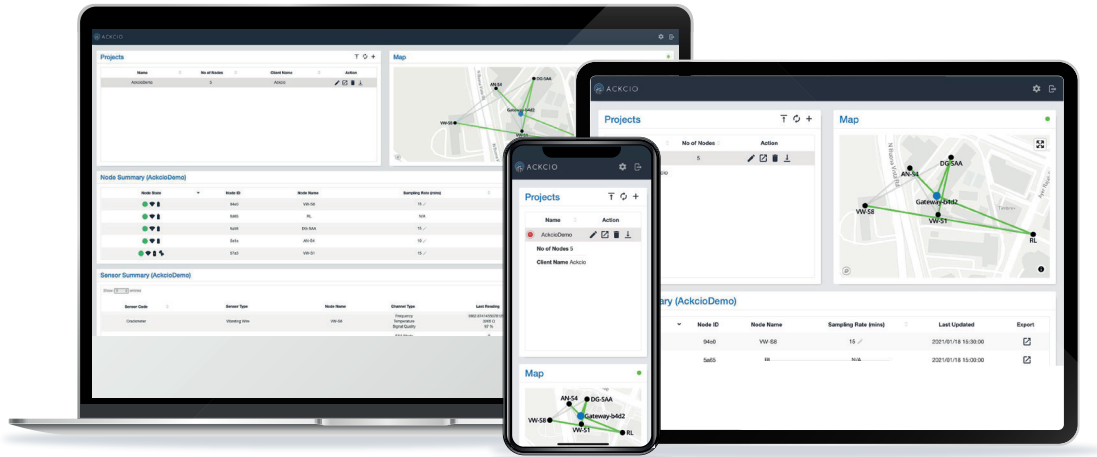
ACKCIO

Projects

| Name | No of Nodes | Client Name | Action |
|---|---|---|---|
| AckcioDemo | 5 | Ackcio | |

Map

AN-S4
DG-SAA
Gateway-b4d2
VW-S8
VW-S1

Node Summary (AckcioDemo)

| Node State | Node ID | Node Name | Sampling Rate (mins) |
|---|---|---|---|
| | 94c0 | VW-S8 | 15 |
| | 5a65 | RL | N/A |
| | 4a46 | DG-SAA | 15 |
| | 3a0e | AN-S4 | 10 |
| | 57a3 | VW-S1 | 15 |

Sensor Summary (AckcioDemo)

Show entries

| Sensor Code | Sensor Type | Node Name | Channel Type | Last Reading |
|---|---|---|---|---|
| Crackmeter | Vibrating Wire | VW-S8 | Frequency Temperature Signal Quality | |

ACKCIO

Projects

| No of Nodes | Action |
|---|---|
| 5 | |

Map

AN-S4
DG-SAA
Gateway-b4d2
VW-S8
VW-S1
RL

Summary (AckcioDemo)

| Node ID | Node Name | Sampling Rate (mins) | Last Updated | Export |
|---|---|---|---|---|
| 94c0 | VW-S8 | 15 | 2021/01/18 16:30:00 | |
| 5a65 | RL | N/A | 2021/01/18 16:34:28 | |

ACKCIO

Projects

| Name | Action |
|---|---|
| AckcioDemo | |

No of Nodes 5
Client Name Ackcio

Map

AN-S4
DG-SAA
Gateway-b4d2
VW-S8
VW-S1
RL